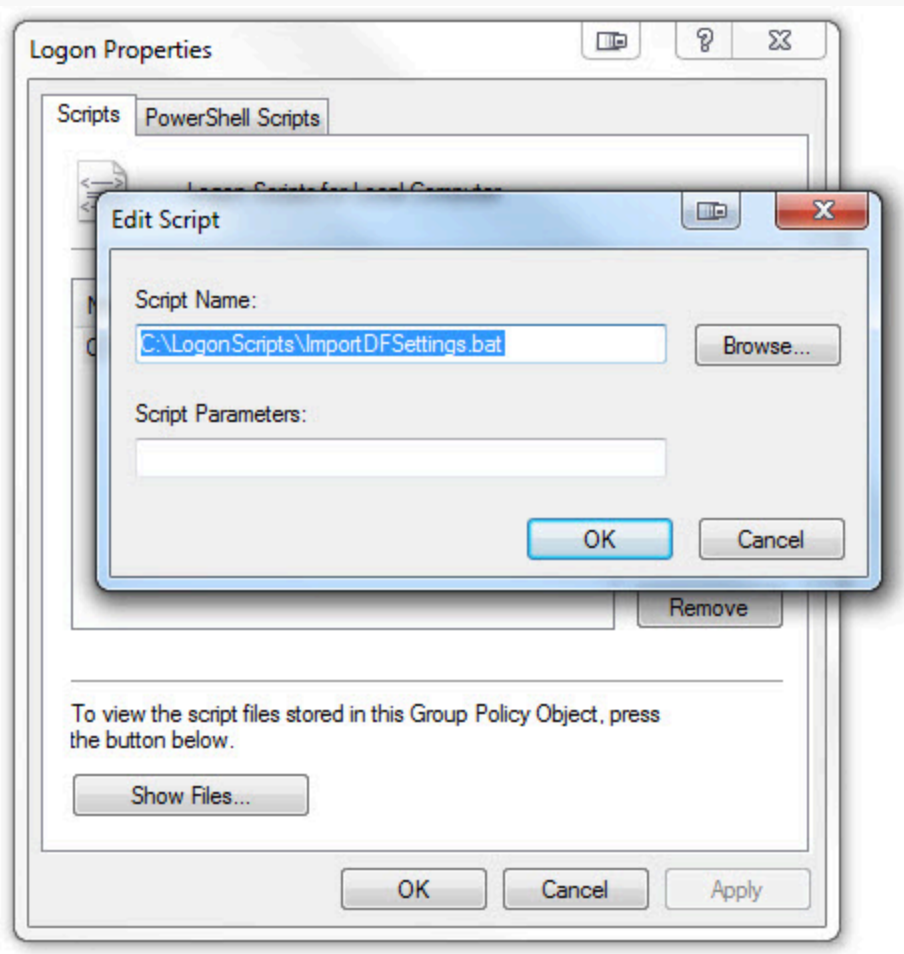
Logon Properties

Scripts | PowerShell Scripts

Logon Scripts for Local Computer

Edit Script

Script Name:

C:\LogonScripts\ImportDFSettings.bat

Browse...

Script Parameters:

OK | Cancel

Remove

To view the script files stored in this Group Policy Object, press the button below.

Show Files...

OK | Cancel | Apply